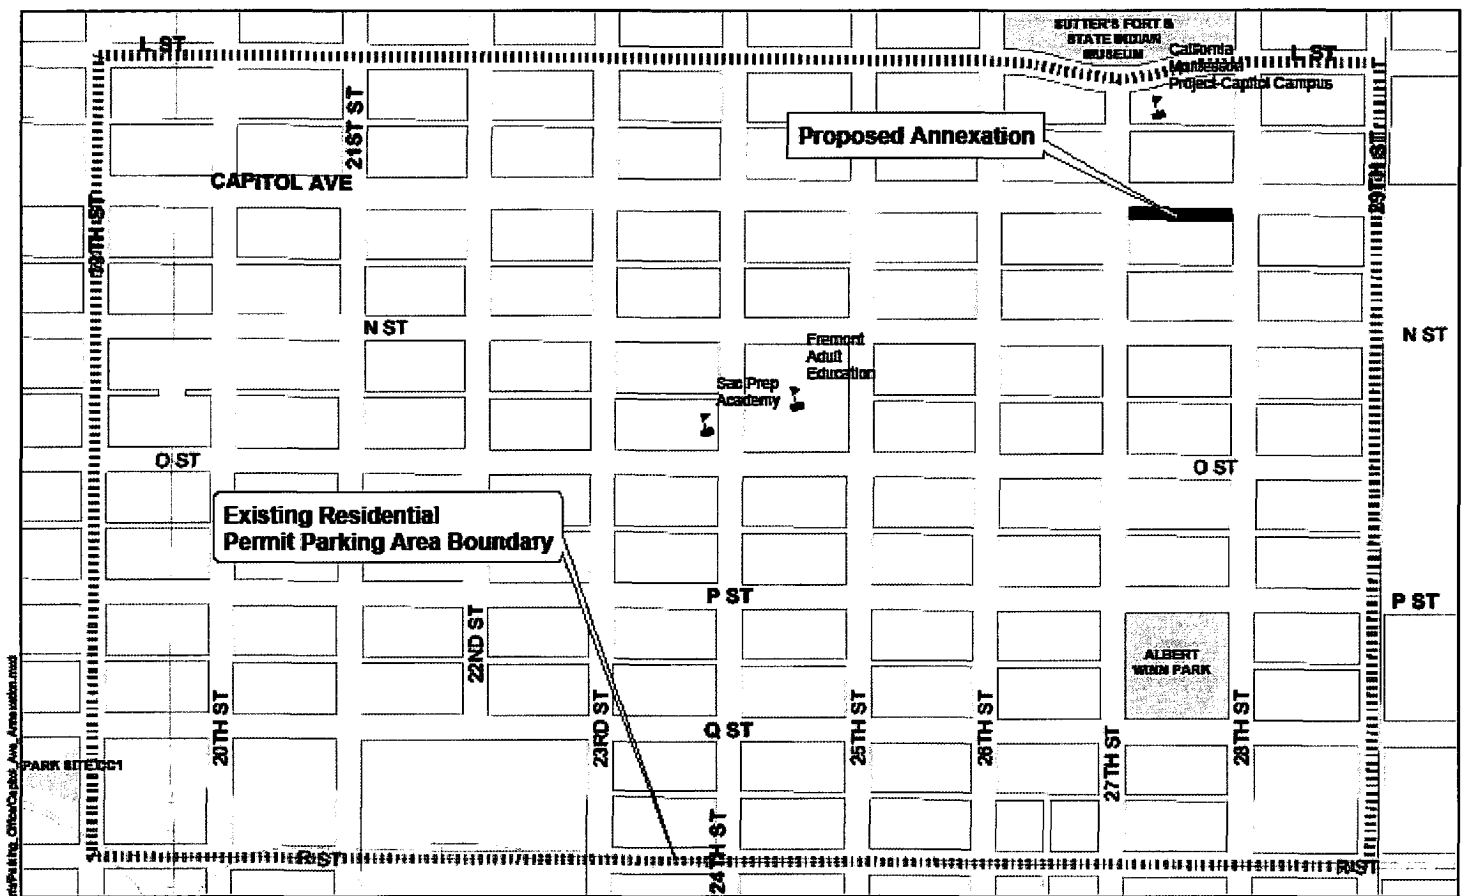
L ST
SUTTER'S FORT & STATE INDIAN MUSEUM
California Montessori Project-Capitol Campus
L ST
21ST ST
Proposed Annexation
CAPITOL AVE
19TH ST
29TH ST
N ST
Fremont Adult Education
N ST
Sac Prep Academy
O ST
O ST
Existing Residential Permit Parking Area Boundary
P ST
P ST
22ND ST
ALBERT WINN PARK
20TH ST
23RD ST
Q ST
25TH ST
26TH ST
27TH ST
28TH ST
PARK SITE CC1
24TH ST
R ST
R ST
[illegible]Parking_Office/Capitol_Ave_Annexation.mxd